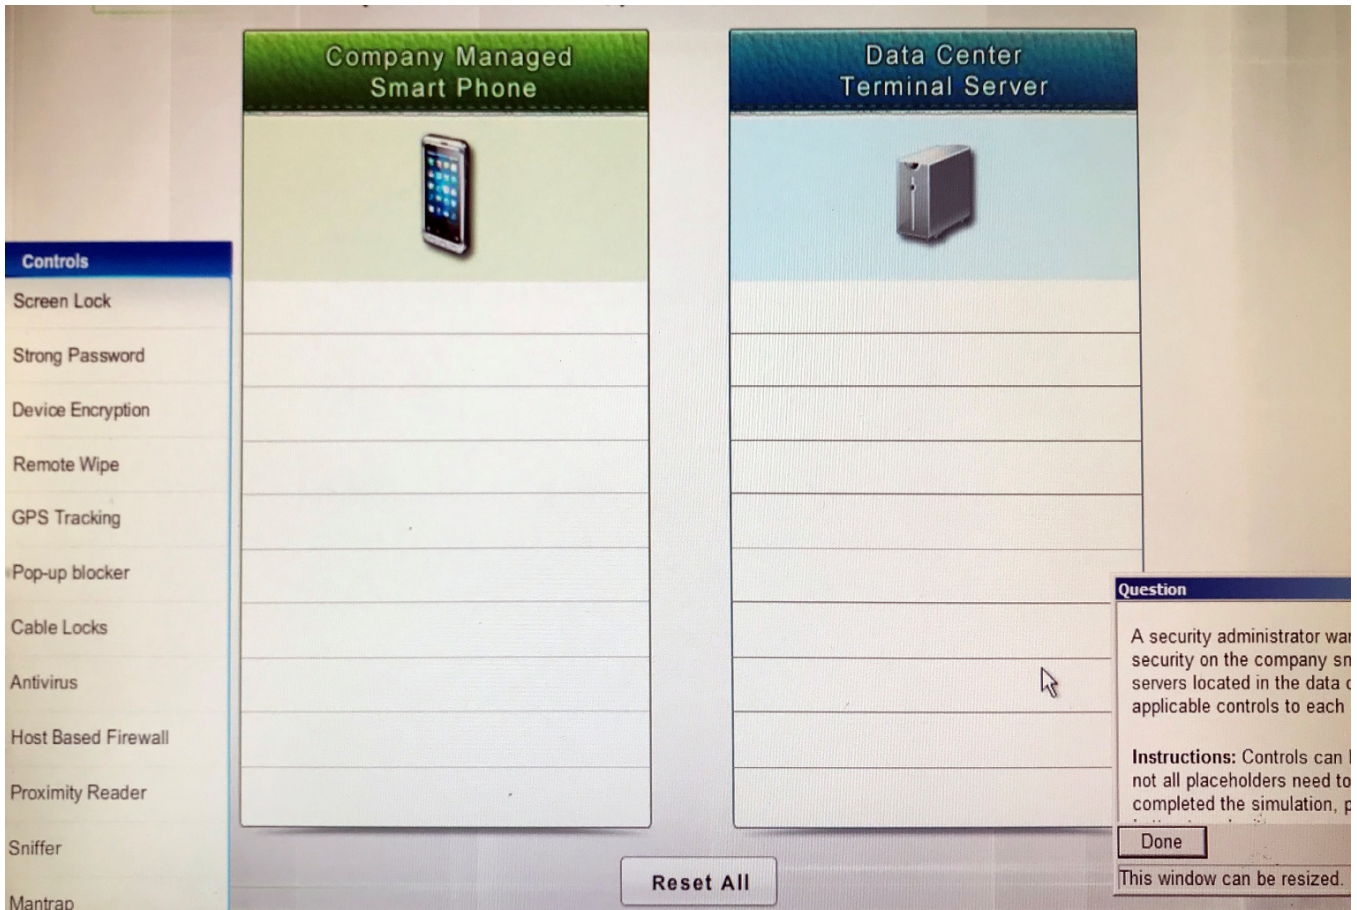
Company Managed Smart Phone

Data Center Terminal Server

Controls
Screen Lock
Strong Password
Device Encryption
Remote Wipe
GPS Tracking
Pop-up blocker
Cable Locks
Antivirus
Host Based Firewall
Proximity Reader
Sniffer
Mantrap

Reset All

Question

A security administrator wa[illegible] security on the company sm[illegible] servers located in the data c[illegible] applicable controls to each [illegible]

Instructions: Controls can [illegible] not all placeholders need to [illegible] completed the simulation, p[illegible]

Done

This window can be resized.